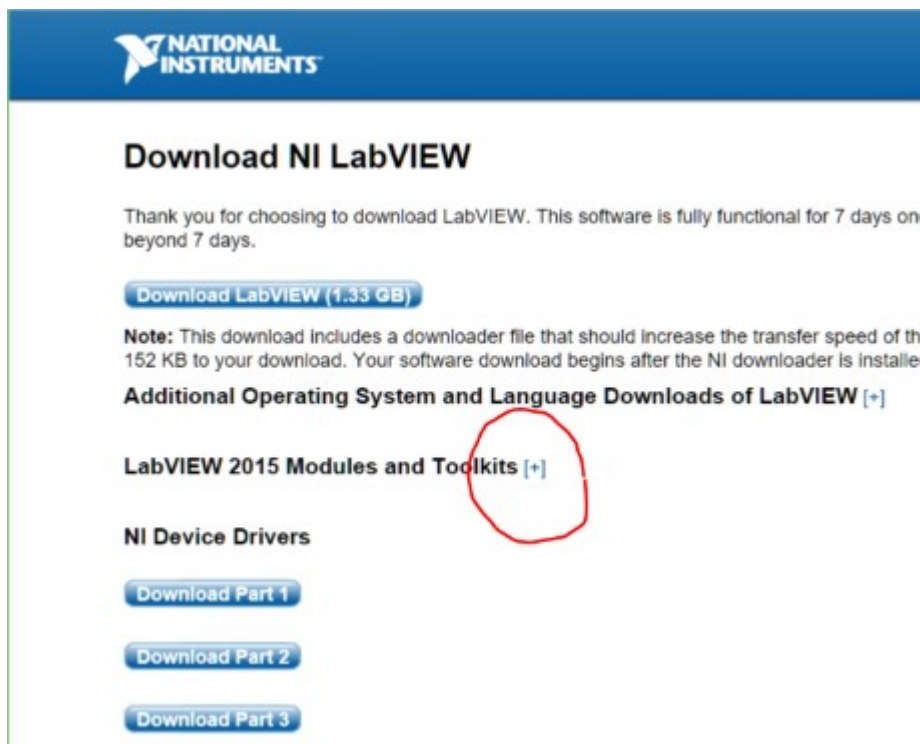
NATIONAL INSTRUMENTS

Download NI LabVIEW

Thank you for choosing to download LabVIEW. This software is fully functional for 7 days onc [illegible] beyond 7 days.

Download LabVIEW (1.33 GB)

Note: This download includes a downloader file that should increase the transfer speed of th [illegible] 152 KB to your download. Your software download begins after the NI downloader is installe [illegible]

Additional Operating System and Language Downloads of LabVIEW [+]

LabVIEW 2015 Modules and Toolkits [+]

NI Device Drivers

Download Part 1

Download Part 2

Download Part 3